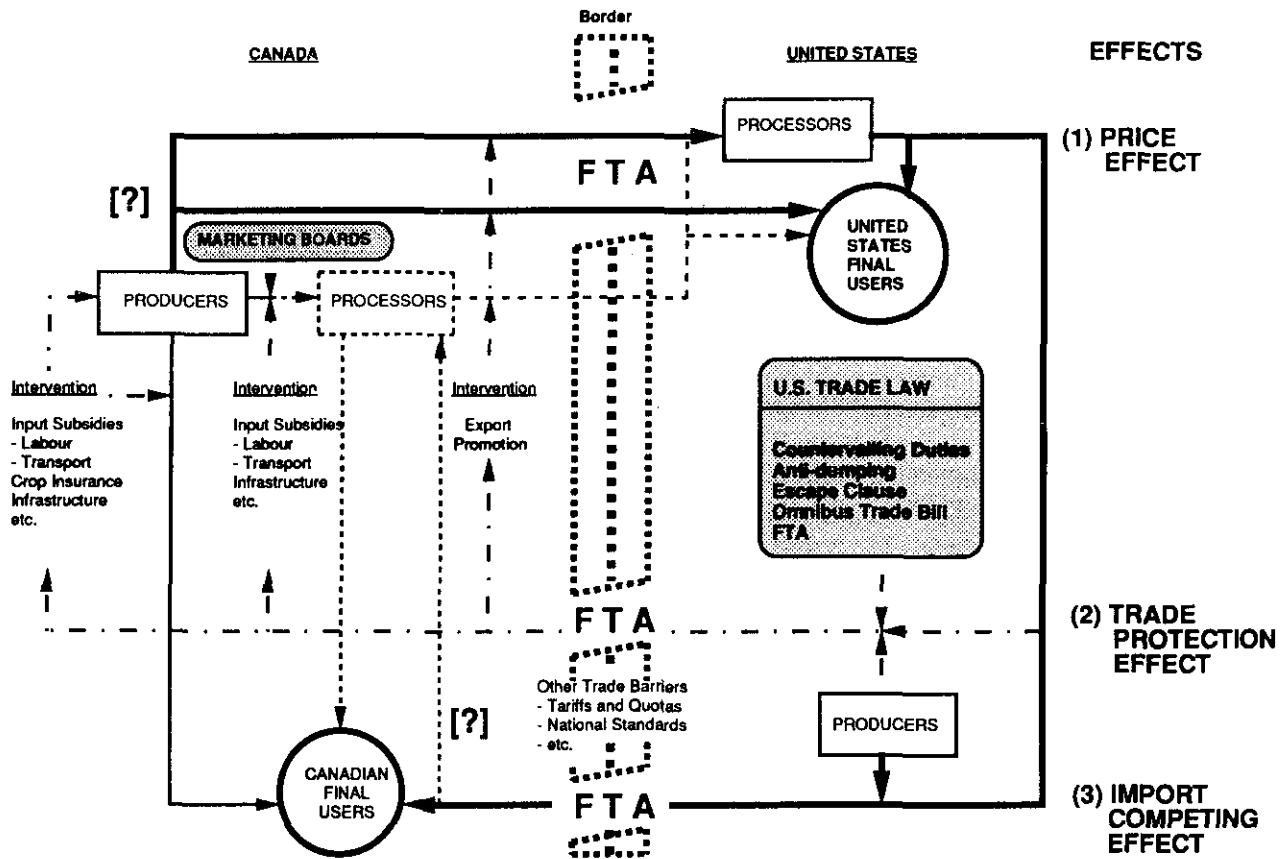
Border

CANADA

UNITED STATES

EFFECTS

PROCESSORS

(1) PRICE EFFECT

FTA

[?]

UNITED STATES FINAL USERS

MARKETING BOARDS

PRODUCERS

PROCESSORS

Intervention

Input Subsidies
- Labour
- Transport
Crop Insurance
Infrastructure
etc.

Intervention

Input Subsidies
- Labour
- Transport
Infrastructure
etc.

Intervention

Export Promotion

U.S. TRADE LAW

Countervailing Duties
Anti-dumping
Escape Clause
Omnibus Trade Bill
FTA

FTA

(2) TRADE PROTECTION EFFECT

Other Trade Barriers
- Tariffs and Quotas
- National Standards
- etc.

[?]

PRODUCERS

CANADIAN FINAL USERS

FTA

(3) IMPORT COMPETING EFFECT